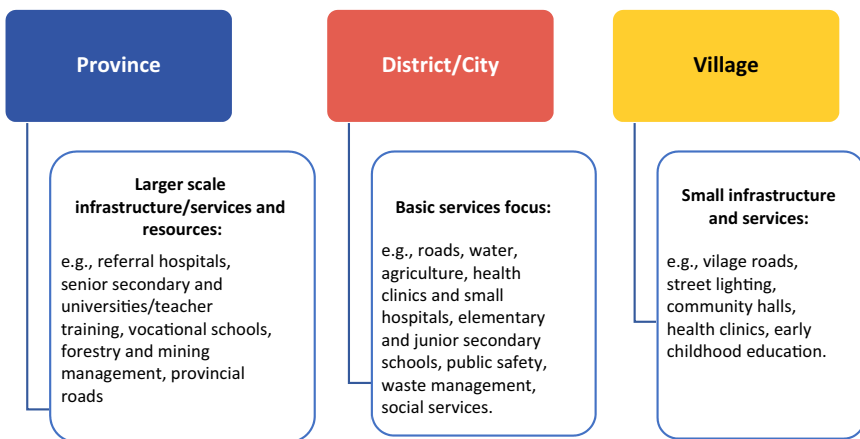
Province

Larger scale infrastructure/services and resources:

e.g., referral hospitals, senior secondary and universities/teacher training, vocational schools, forestry and mining management, provincial roads

District/City

Basic services focus:

e.g., roads, water, agriculture, health clinics and small hospitals, elementary and junior secondary schools, public safety, waste management, social services.

Village

Small infrastructure and services:

e.g., vilage roads, street lighting, community halls, health clinics, early childhood education.